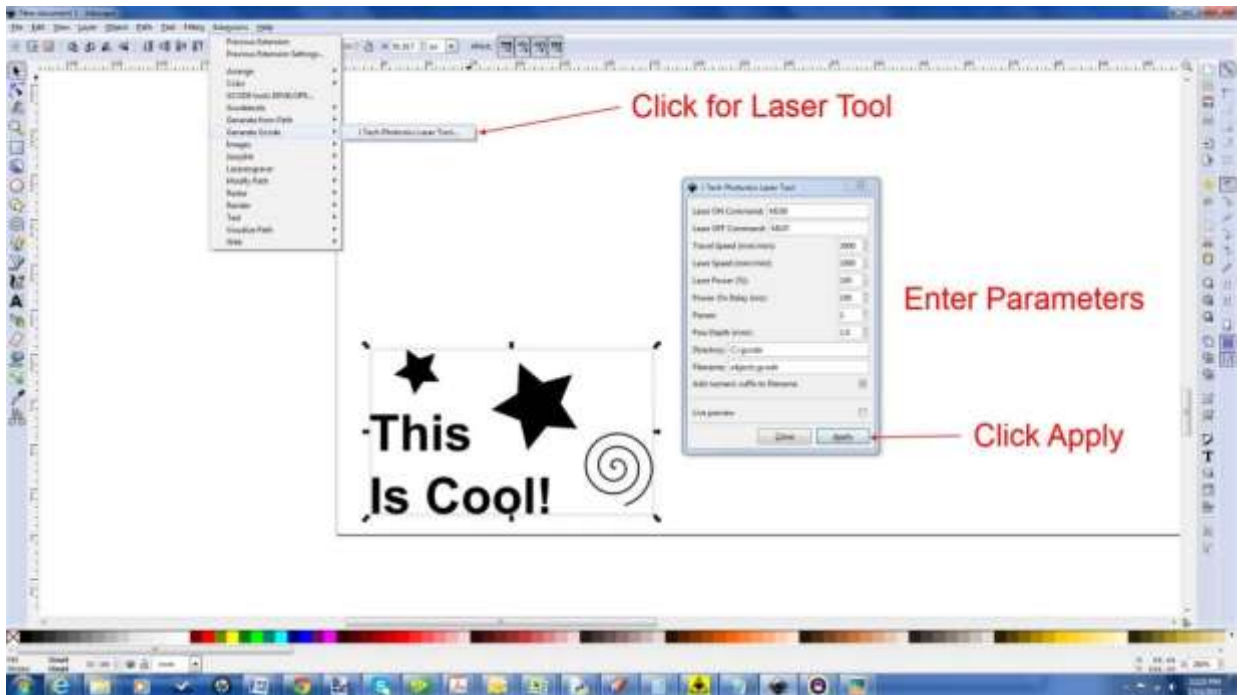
New document 1 - Inkscape

File Edit View Layer Object Path Text Filters Extensions Help

Previous Extension
Previous Extension Settings...
Arrange
Color
GCODE tools [MVM-HPL]
Gcodetools
Generate from Path
Generate Gcode
Images
JessyInk
Laserengraver
Modify Path
Raster
Render
Text
Visualize Path
Web

J Tech Photonics Laser Tool...

Click for Laser Tool

J Tech Photonics Laser Tool

Laser ON Command: M106
Laser OFF Command: M107
Travel Speed (mm/min): 3000
Laser Speed (mm/min): 1000
Laser Power (%): 100
Power On Delay (ms): 100
Passes: 1
Pass Depth (mm): 1.0
Directory: C:\gcode
Filename: object.gcode
Add numeric suffix to filename
Live preview
Close Apply

Enter Parameters

Click Apply

This
Is Cool!